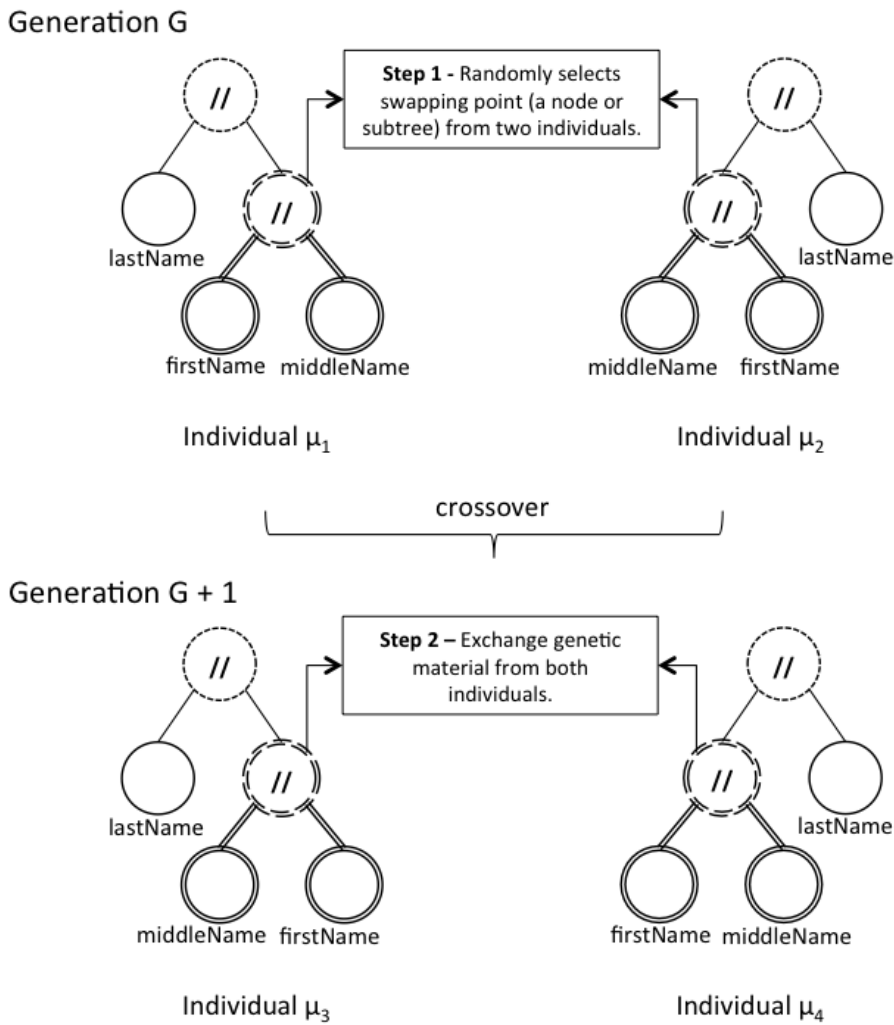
Generation G

//

Step 1 - Randomly selects swapping point (a node or subtree) from two individuals.

//

lastName

//

//

lastName

firstName middleName

middleName firstName

Individual $\mu_1$

Individual $\mu_2$

crossover

Generation G + 1

//

Step 2 – Exchange genetic material from both individuals.

//

lastName

//

//

lastName

middleName firstName

firstName middleName

Individual $\mu_3$

Individual $\mu_4$